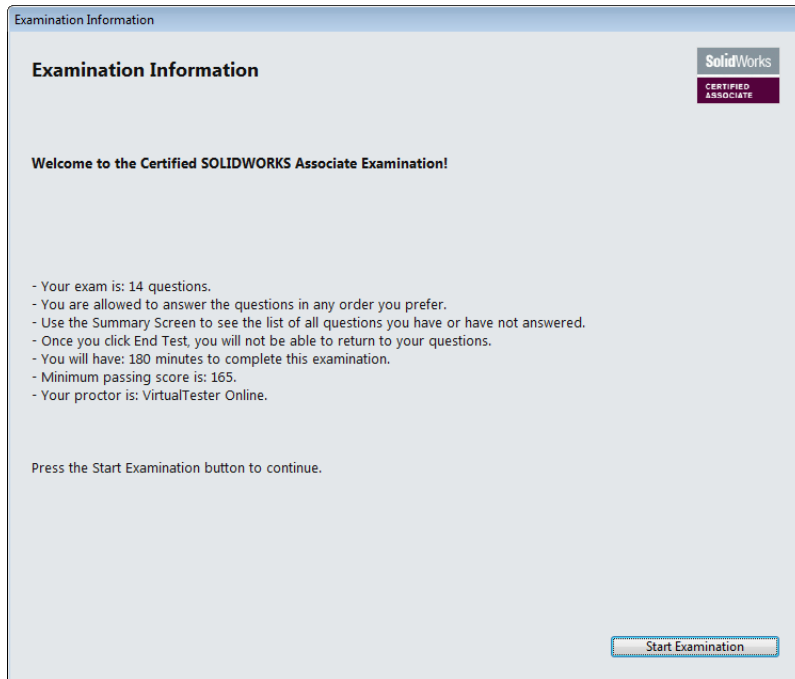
Examination Information

Examination Information

SolidWorks
CERTIFIED ASSOCIATE

Welcome to the Certified SOLIDWORKS Associate Examination!

- Your exam is: 14 questions.
- You are allowed to answer the questions in any order you prefer.
- Use the Summary Screen to see the list of all questions you have or have not answered.
- Once you click End Test, you will not be able to return to your questions.
- You will have: 180 minutes to complete this examination.
- Minimum passing score is: 165.
- Your proctor is: VirtualTester Online.

Press the Start Examination button to continue.

Start Examination